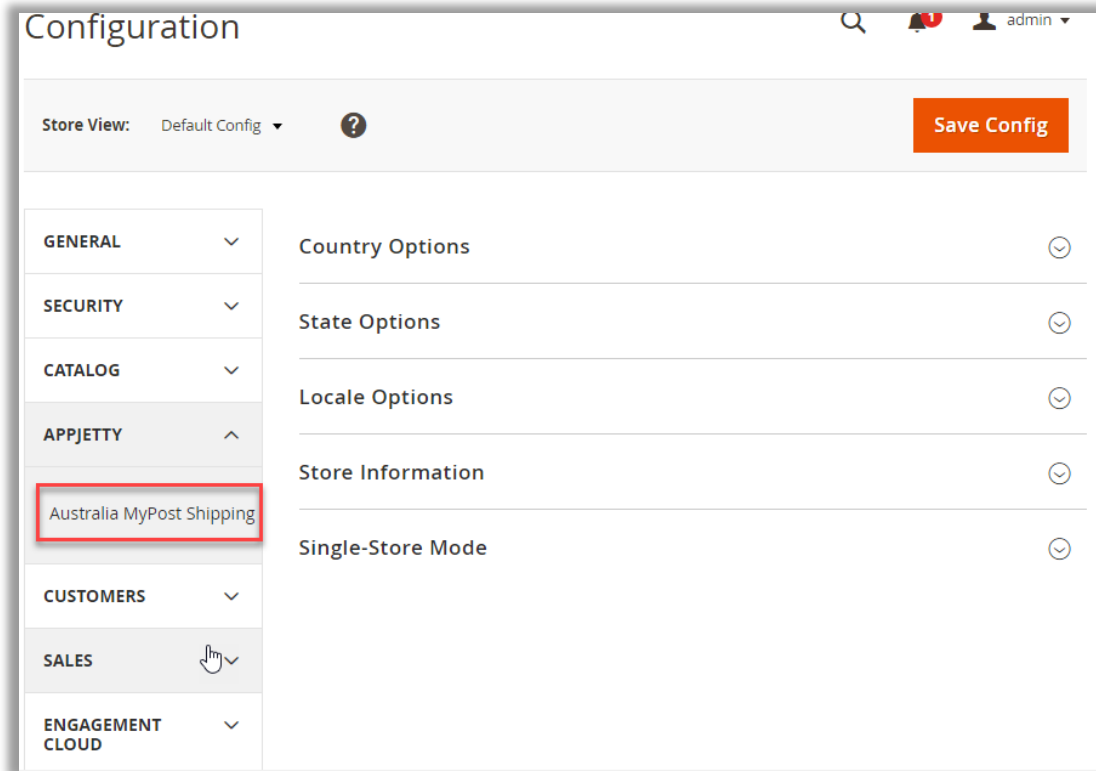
Configuration

1 admin

Store View: Default Config

Save Config

GENERAL

SECURITY

CATALOG

APPJETTY

Australia MyPost Shipping

CUSTOMERS

SALES

ENGAGEMENT CLOUD

Country Options

State Options

Locale Options

Store Information

Single-Store Mode